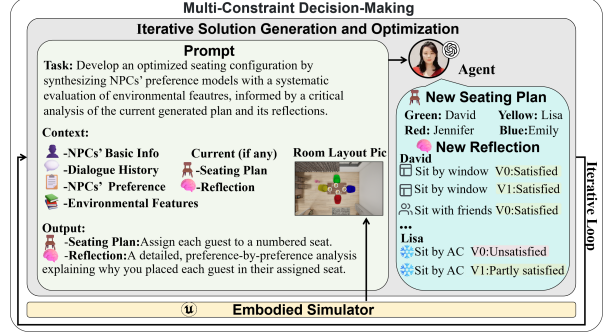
Multi-Constraint Decision-Making

Iterative Solution Generation and Optimization

Prompt

Task: Develop an optimized seating configuration by synthesizing NPCs' preference models with a systematic evaluation of environmental feautres, informed by a critical analysis of the current generated plan and its reflections.

Context:
-NPCs' Basic Info
-Dialogue History
-NPCs' Preference
-Environmental Features

Current (if any)
-Seating Plan
-Reflection

Room Layout Pic

Output:
-Seating Plan:Assign each guest to a numbered seat.
-Reflection:A detailed, preference-by-preference analysis explaining why you placed each guest in their assigned seat.

Agent

New Seating Plan
Green: David Yellow: Lisa
Red: Jennifer Blue:Emily

New Reflection
David
Sit by window V0:Satisfied
Sit by window V1:Satisfied
Sit with friends V0:Satisfied
...
Lisa
Sit by AC V0:Unsatisfied
Sit by AC V1:Partly satisfied

Iterative Loop

Embodied Simulator